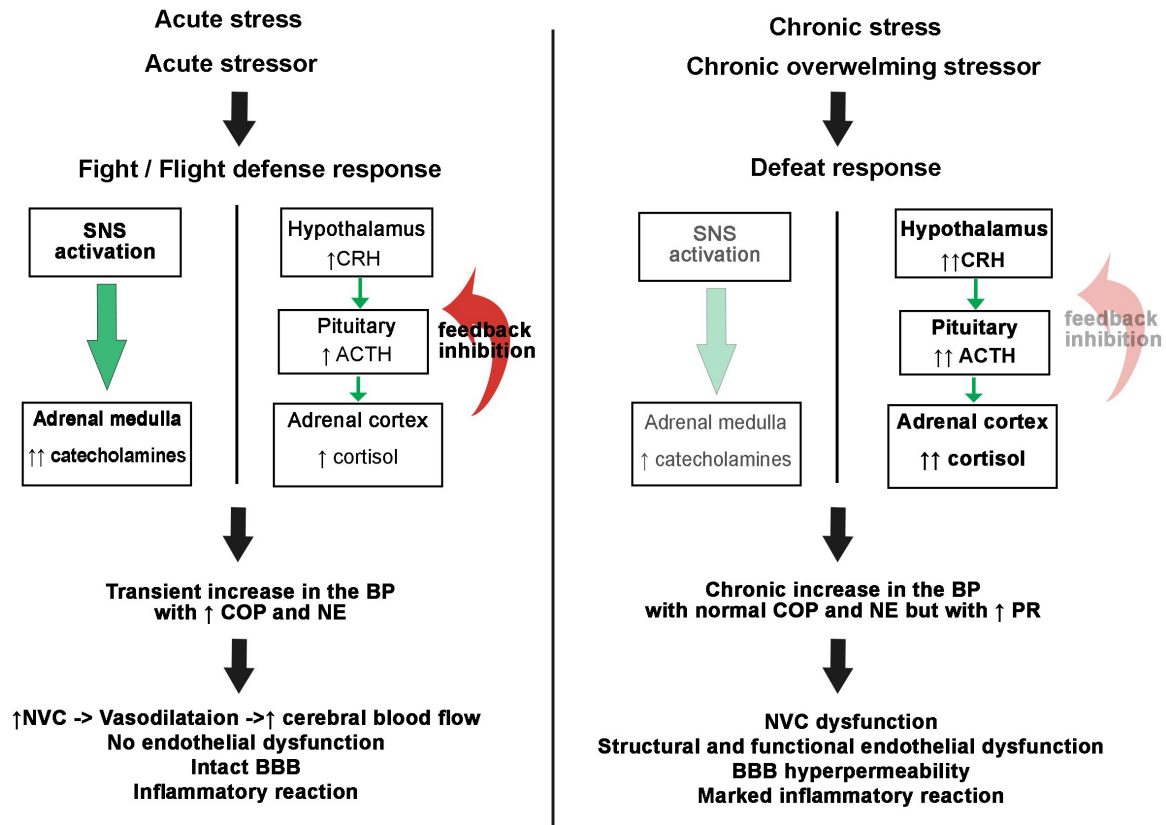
Acute stress

Acute stressor

Fight / Flight defense response

SNS activation

Adrenal medulla
↑↑ catecholamines

Hypothalamus
↑CRH

Pituitary
↑ ACTH

Adrenal cortex
↑ cortisol

feedback inhibition

Transient increase in the BP with ↑ COP and NE

↑NVC -> Vasodilataion ->↑ cerebral blood flow
No endothelial dysfunction
Intact BBB
Inflammatory reaction

Chronic stress

Chronic overwelming stressor

Defeat response

SNS activation

Adrenal medulla
↑ catecholamines

Hypothalamus
↑↑CRH

Pituitary
↑↑ ACTH

Adrenal cortex
↑↑ cortisol

feedback inhibition

Chronic increase in the BP with normal COP and NE but with ↑ PR

NVC dysfunction
Structural and functional endothelial dysfunction
BBB hyperpermeability
Marked inflammatory reaction